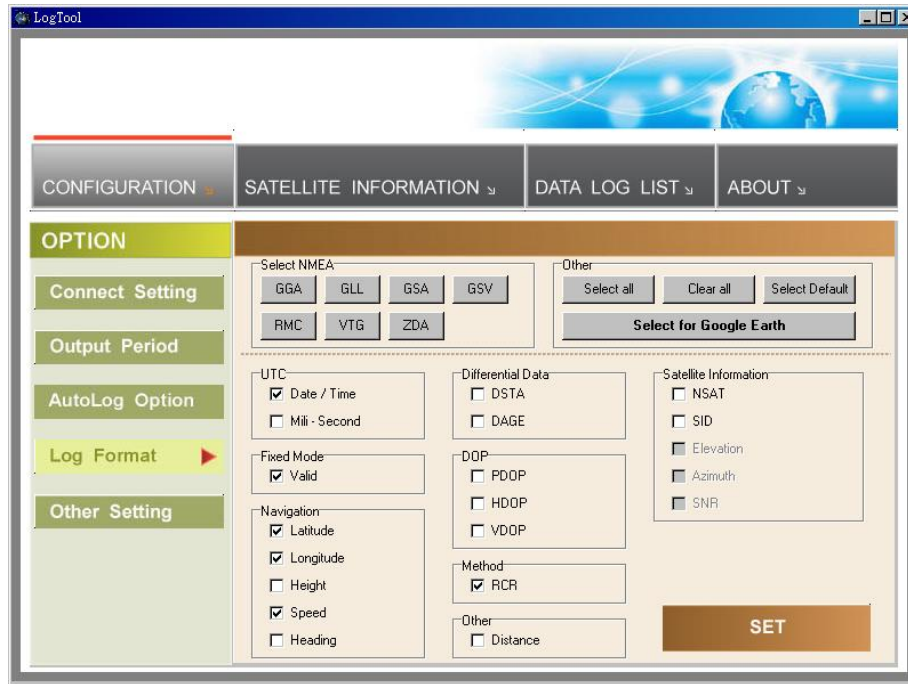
LogTool

CONFIGURATION
SATELLITE INFORMATION
DATA LOG LIST
ABOUT

OPTION
Connect Setting
Output Period
AutoLog Option
Log Format
Other Setting

Select NMEA
GGA GLL GSA GSV
RMC VTG ZDA

Other
Select all
Clear all
Select Default
Select for Google Earth

UTC
☑ Date / Time
☐ Mili - Second

Fixed Mode
☑ Valid

Navigation
☑ Latitude
☑ Longitude
☐ Height
☑ Speed
☐ Heading

Differential Data
☐ DSTA
☐ DAGE

DOP
☐ PDOP
☐ HDOP
☐ VDOP

Method
☑ RCR

Other
☐ Distance

Satellite Information
☐ NSAT
☐ SID
☐ Elevation
☐ Azimuth
☐ SNR

SET